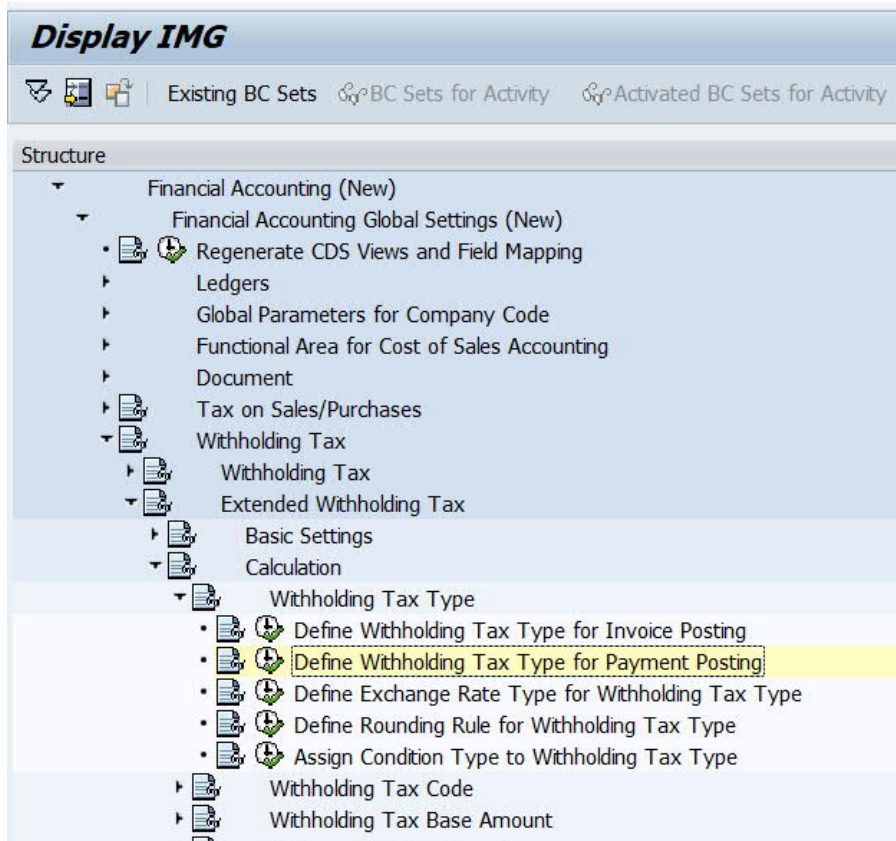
Display IMG

Existing BC Sets BC Sets for Activity Activated BC Sets for Activity

Structure

Financial Accounting (New)

Financial Accounting Global Settings (New)

Regenerate CDS Views and Field Mapping

Ledgers

Global Parameters for Company Code

Functional Area for Cost of Sales Accounting

Document

Tax on Sales/Purchases

Withholding Tax

Withholding Tax

Extended Withholding Tax

Basic Settings

Calculation

Withholding Tax Type

Define Withholding Tax Type for Invoice Posting

Define Withholding Tax Type for Payment Posting

Define Exchange Rate Type for Withholding Tax Type

Define Rounding Rule for Withholding Tax Type

Assign Condition Type to Withholding Tax Type

Withholding Tax Code

Withholding Tax Base Amount